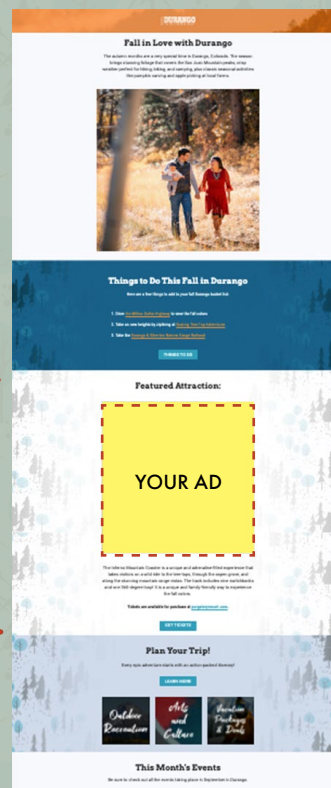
DURANGO

Fall in Love with Durango

The autumn months are a very special time in Durango, Colorado. The season brings stunning foliage that covers the San Juan Mountain peaks, crisp weather perfect for hiking, biking, and camping, plus classic seasonal activities like pumpkin carving and apple picking at local farms.

Things to Do This Fall in Durango

Here are a few things to add to your fall Durango bucket list:

1. Drive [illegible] to view the fall colors
2. Take an awe-inspiring zipline at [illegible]
3. Take the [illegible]

THINGS TO DO

Featured Attraction:

YOUR AD

The Inferno Mountain Coaster is a unique and adrenaline-filled experience that takes visitors on a wild ride to the tree-tops, through the aspen grove, and along the stunning mountain range vistas. The track includes nine switchbacks and one 360-degree loop! It is a unique way to truly friendly way to experience the fall colors.

Tickets are available for purchase at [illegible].

GET TICKETS

Plan Your Trip!

Every epic adventure starts with an action-packed itinerary!

LEARN MORE

Outdoor Recreation

Arts and Culture

Vacation Packages & Deals

This Month's Events

Be sure to check out all the events taking place in September in Durango.